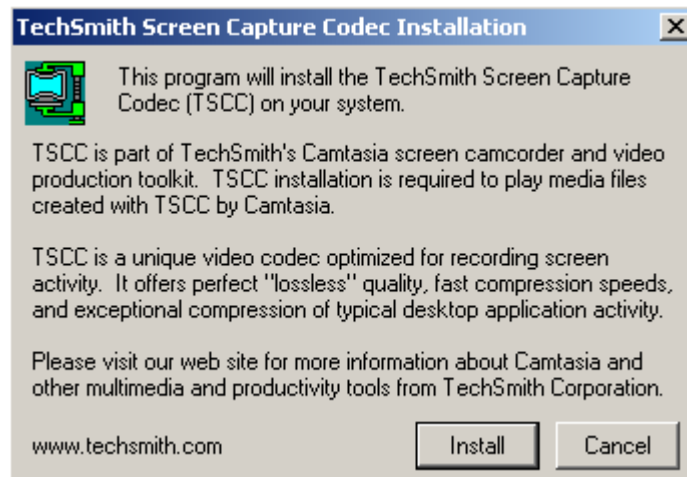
TechSmith Screen Capture Codec Installation

×

This program will install the TechSmith Screen Capture Codec (TSCC) on your system.

TSCC is part of TechSmith's Camtasia screen camcorder and video production toolkit. TSCC installation is required to play media files created with TSCC by Camtasia.

TSCC is a unique video codec optimized for recording screen activity. It offers perfect "lossless" quality, fast compression speeds, and exceptional compression of typical desktop application activity.

Please visit our web site for more information about Camtasia and other multimedia and productivity tools from TechSmith Corporation.

www.techsmith.com

Install

Cancel